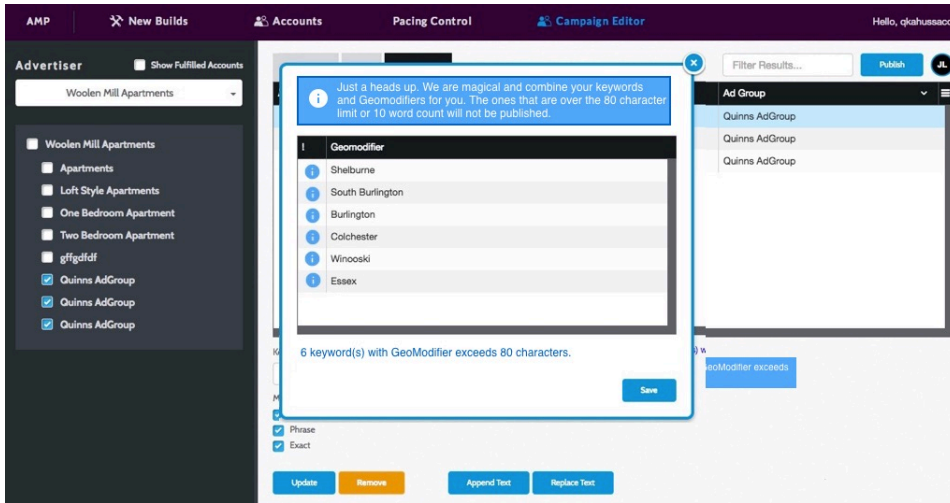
AMP New Builds Accounts Pacing Control Campaign Editor Hello, qkahussaco

Advertiser Show Fulfilled Accounts

Woolen Mill Apartments

Woolen Mill Apartments
Apartments
Loft Style Apartments
One Bedroom Apartment
Two Bedroom Apartment
gffgdfdf
Quinns AdGroup
Quinns AdGroup
Quinns AdGroup

Filter Results... Publish JL

Ad Group
Quinns AdGroup
Quinns AdGroup
Quinns AdGroup

Just a heads up. We are magical and combine your keywords and Geomodifiers for you. The ones that are over the 80 character limit or 10 word count will not be published.

| ! | Geomodifier |
|---|---|
| i | Shelburne |
| i | South Burlington |
| i | Burlington |
| i | Colchester |
| i | Winooski |
| i | Essex |

6 keyword(s) with GeoModifier exceeds 80 characters.

Save

Ke

M

Phrase
Exact

) w
eoModifier exceeds

Update Remove Append Text Replace Text